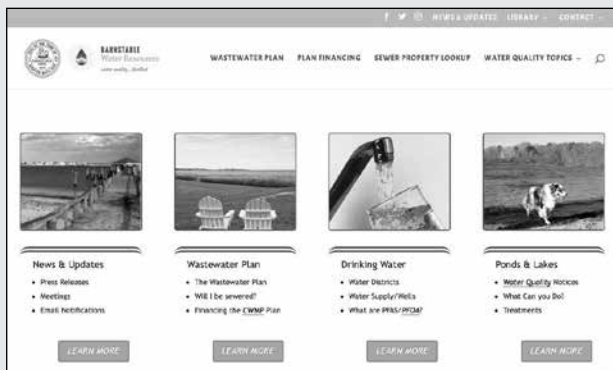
NEWS & UPDATES LIBRARY CONTACT

BARNSTABLE Water Resources

WASTEWATER PLAN PLAN FINANCING SEWER PROPERTY LOOKUP WATER QUALITY TOPICS

News & Updates
- Press Releases
- Meetings
- Email Notifications

LEARN MORE

Wastewater Plan
- The Wastewater Plan
- Will I be sewered?
- Financing the CWMP Plan

LEARN MORE

Drinking Water
- Water Districts
- Water Supply/Wells
- What are PFAS/PFCs?

LEARN MORE

Ponds & Lakes
- Water Quality Notices
- What Can you Do?
- Treatments

LEARN MORE